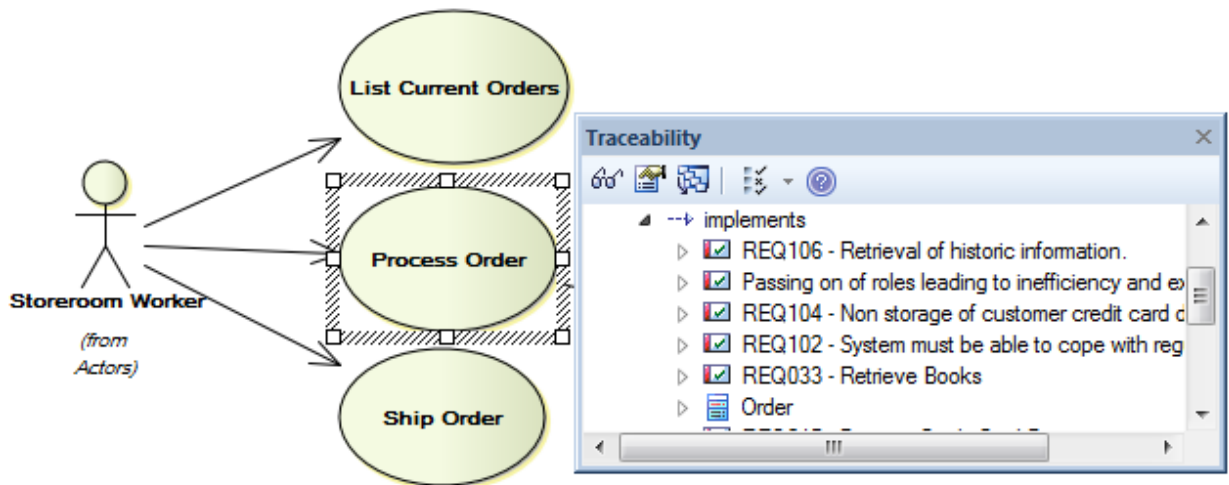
List Current Orders

Storeroom Worker

(from Actors)

Process Order

Ship Order

Traceability

implements

REQ106 - Retrieval of historic information.

Passing on of roles leading to inefficiency and ex

REQ104 - Non storage of customer credit card d

REQ102 - System must be able to cope with reg

REQ033 - Retrieve Books

Order

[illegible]

III